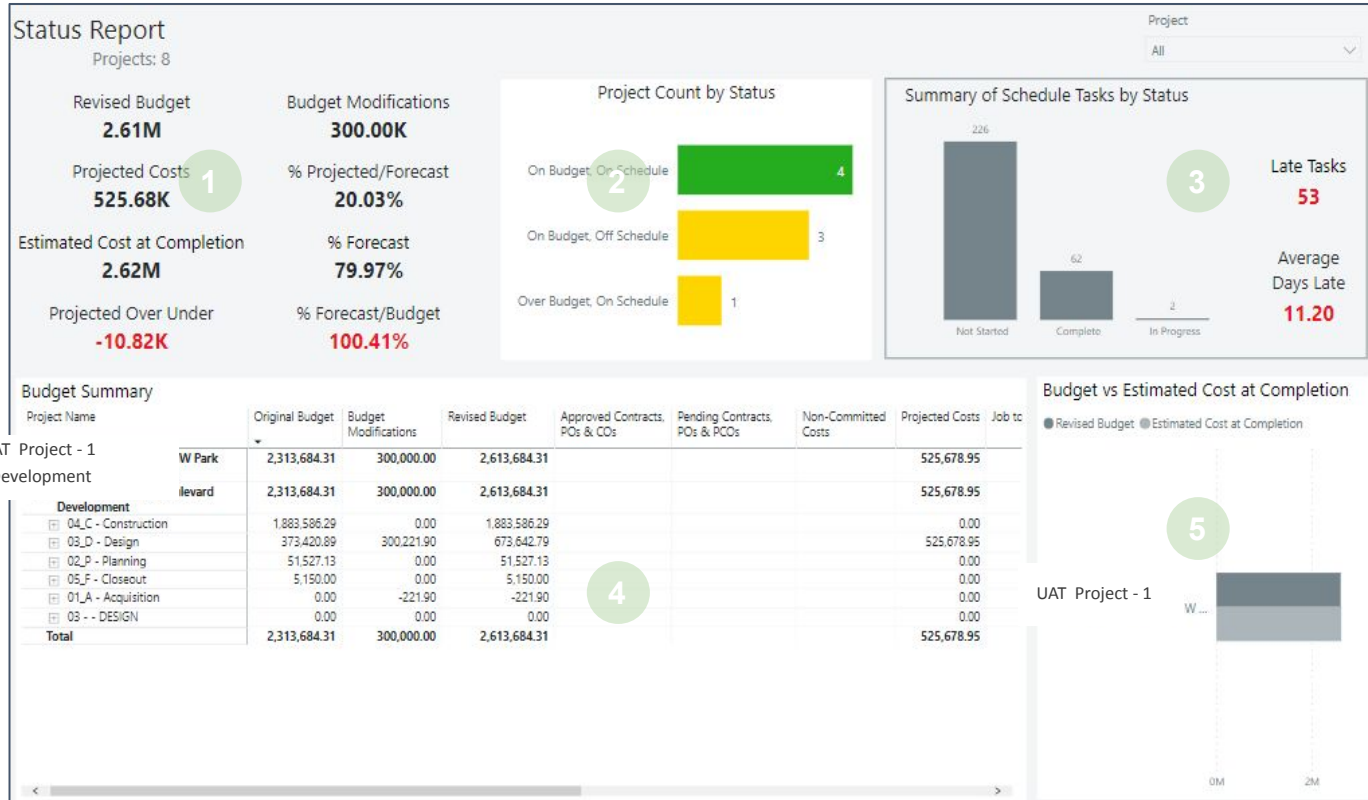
Status Report
Projects: 8

Project
All

Revised Budget
2.61M

Budget Modifications
300.00K

Projected Costs
525.68K

% Projected/Forecast
20.03%

Estimated Cost at Completion
2.62M

% Forecast
79.97%

Projected Over Under
-10.82K

% Forecast/Budget
100.41%

1

Project Count by Status

On Budget, On Schedule 4
On Budget, Off Schedule 3
Over Budget, On Schedule 1

2

Summary of Schedule Tasks by Status

226
62
2
Not Started
Complete
In Progress

3

Late Tasks
53

Average Days Late
11.20

Budget Summary

| Project Name | Original Budget | Budget Modifications | Revised Budget | Approved Contracts, POs & COs | Pending Contracts, POs & PCOs | Non-Committed Costs | Projected Costs | Job to |
|---|---|---|---|---|---|---|---|---|
| AT Project - 1 evelopment W Park | 2,313,684.31 | 300,000.00 | 2,613,684.31 | | | | 525,678.95 | |
| levard | 2,313,684.31 | 300,000.00 | 2,613,684.31 | | | | 525,678.95 | |
| Development | | | | | | | | |
| 04_C - Construction | 1,883,586.29 | 0.00 | 1,883,586.29 | | | | 0.00 | |
| 03_D - Design | 373,420.89 | 300,221.90 | 673,642.79 | | | | 525,678.95 | |
| 02_P - Planning | 51,527.13 | 0.00 | 51,527.13 | | | | 0.00 | |
| 05_F - Closeout | 5,150.00 | 0.00 | 5,150.00 | | | | 0.00 | |
| 01_A - Acquisition | 0.00 | -221.90 | -221.90 | | | | 0.00 | |
| 03 - - DESIGN | 0.00 | 0.00 | 0.00 | | | | 0.00 | |
| Total | 2,313,684.31 | 300,000.00 | 2,613,684.31 | | | | 525,678.95 | |

4

Budget vs Estimated Cost at Completion
Revised Budget Estimated Cost at Completion

5

UAT Project - 1
W...
0M
2M